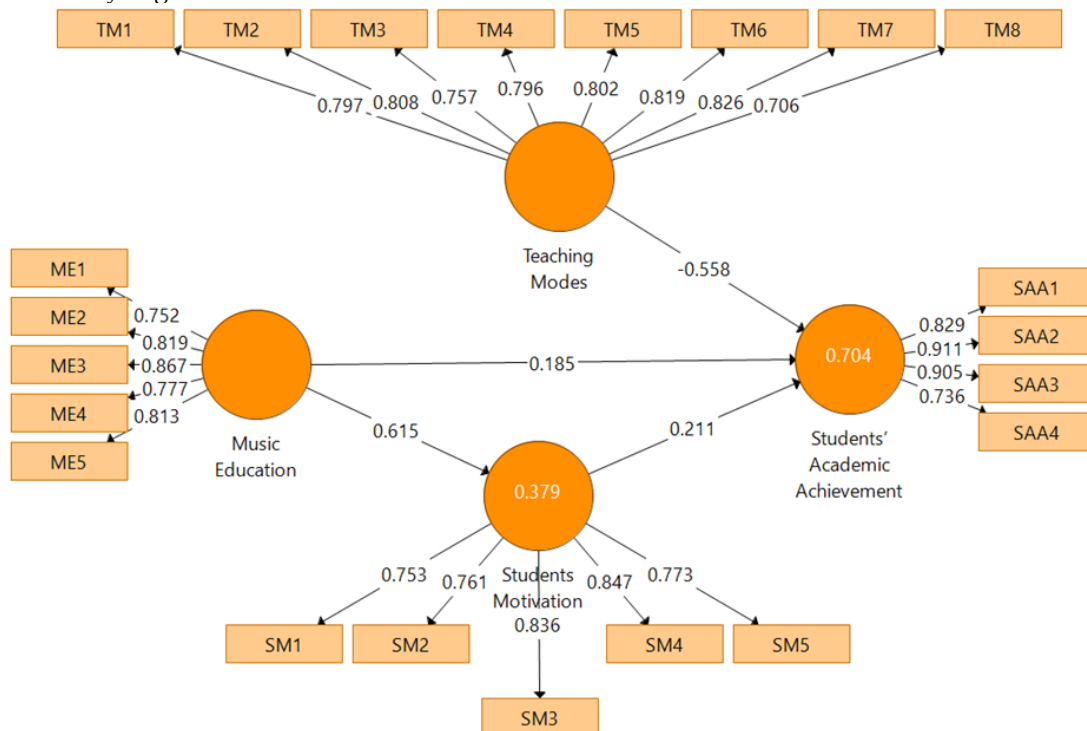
TM1 TM2 TM3 TM4 TM5 TM6 TM7 TM8

0.797 0.808 0.757 0.796 0.802 0.819 0.826 0.706

Teaching Modes

-0.558

ME1
ME2
ME3
ME4
ME5

0.752
0.819
0.867
0.777
0.813

Music Education

0.185

0.704

0.829
0.911
0.905
0.736

SAA1
SAA2
SAA3
SAA4

Students' Academic Achievement

0.615

0.211

0.379

Students Motivation

0.753 0.761 0.836 0.847 0.773

SM1 SM2 SM3 SM4 SM5